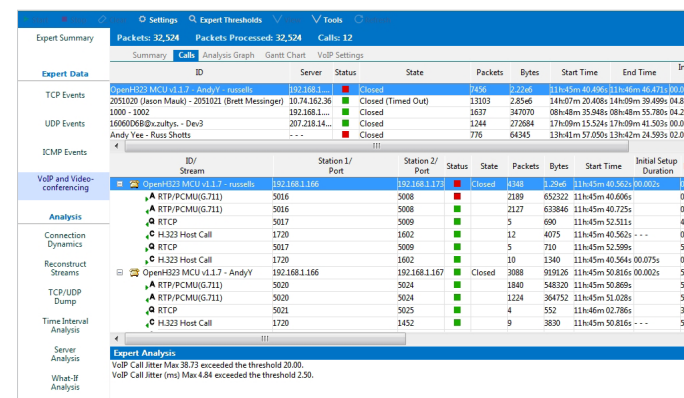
Settings Expert Thresholds Tools

Expert Summary

Packets: 32,524 Packets Processed: 32,524 Calls: 12

Summary Calls Analysis Graph Gantt Chart VoIP Settings

Expert Data

TCP Events

UDP Events

ICMP Events

VoIP and Video-conferencing

Analysis

Connection Dynamics

Reconstruct Streams

TCP/UDP Dump

Time Interval Analysis

Server Analysis

What-If Analysis

| ID | Server | Status | State | Packets | Bytes | Start Time | End Time |
|---|---|---|---|---|---|---|---|
| OpenH323 MCU v1.1.7 - AndyY - russells | 192.168.1... | | Closed | 7456 | 2.22e6 | 11h45m 40.496s | 11h46m 46.471s |
| 2051020 (Jason Mauk) - 2051021 (Brett Messinger) | 10.74.162.36 | | Closed (Timed Out) | 13103 | 2.85e6 | 14h07m 20.408s | 14h09m 39.499s |
| 1000 - 1002 | 192.168.1.... | | Closed | 1637 | 347070 | 08h48m 35.948s | 08h48m 55.780s |
| 16060D6B@x.zultys. - Dev3 | 207.218.14.... | | Closed | 1244 | 272684 | 17h09m 15.524s | 17h09m 41.503s |
| Andy Yee - Russ Shotts | - - - | | Closed | 776 | 64345 | 13h41m 57.050s | 13h42m 24.593s |

| ID/ Stream | Station 1/ Port | Station 2/ Port | Status | State | Packets | Bytes | Start Time | Initial Setup Duration |
|---|---|---|---|---|---|---|---|---|
| OpenH323 MCU v1.1.7 - russells | 192.168.1.166 | 192.168.1.173 | | Closed | 4348 | 1.29e6 | 11h45m 40.562s | 00.002s |
| RTP/PCMU(G.711) | 5016 | 5008 | | | 2189 | 652322 | 11h45m 40.606s | |
| RTP/PCMU(G.711) | 5016 | 5008 | | | 2127 | 633846 | 11h45m 40.725s | |
| RTCP | 5017 | 5009 | | | 5 | 690 | 11h45m 52.511s | |
| H.323 Host Call | 1720 | 1602 | | | 12 | 4075 | 11h45m 40.562s | - - - |
| RTCP | 5017 | 5009 | | | 5 | 710 | 11h45m 52.599s | |
| H.323 Host Call | 1720 | 1602 | | | 10 | 1340 | 11h45m 40.564s | 00.075s |
| OpenH323 MCU v1.1.7 - AndyY | 192.168.1.166 | 192.168.1.167 | | Closed | 3088 | 919126 | 11h45m 50.816s | 00.002s |
| RTP/PCMU(G.711) | 5020 | 5024 | | | 1840 | 548320 | 11h45m 50.869s | |
| RTP/PCMU(G.711) | 5020 | 5024 | | | 1224 | 364752 | 11h45m 51.028s | |
| RTCP | 5021 | 5025 | | | 4 | 552 | 11h46m 02.786s | |
| H.323 Host Call | 1720 | 1452 | | | 9 | 3830 | 11h45m 50.816s | - - - |

Expert Analysis

VoIP Call Jitter Max 38.73 exceeded the threshold 20.00.
VoIP Call Jitter (ms) Max 4.84 exceeded the threshold 2.50.